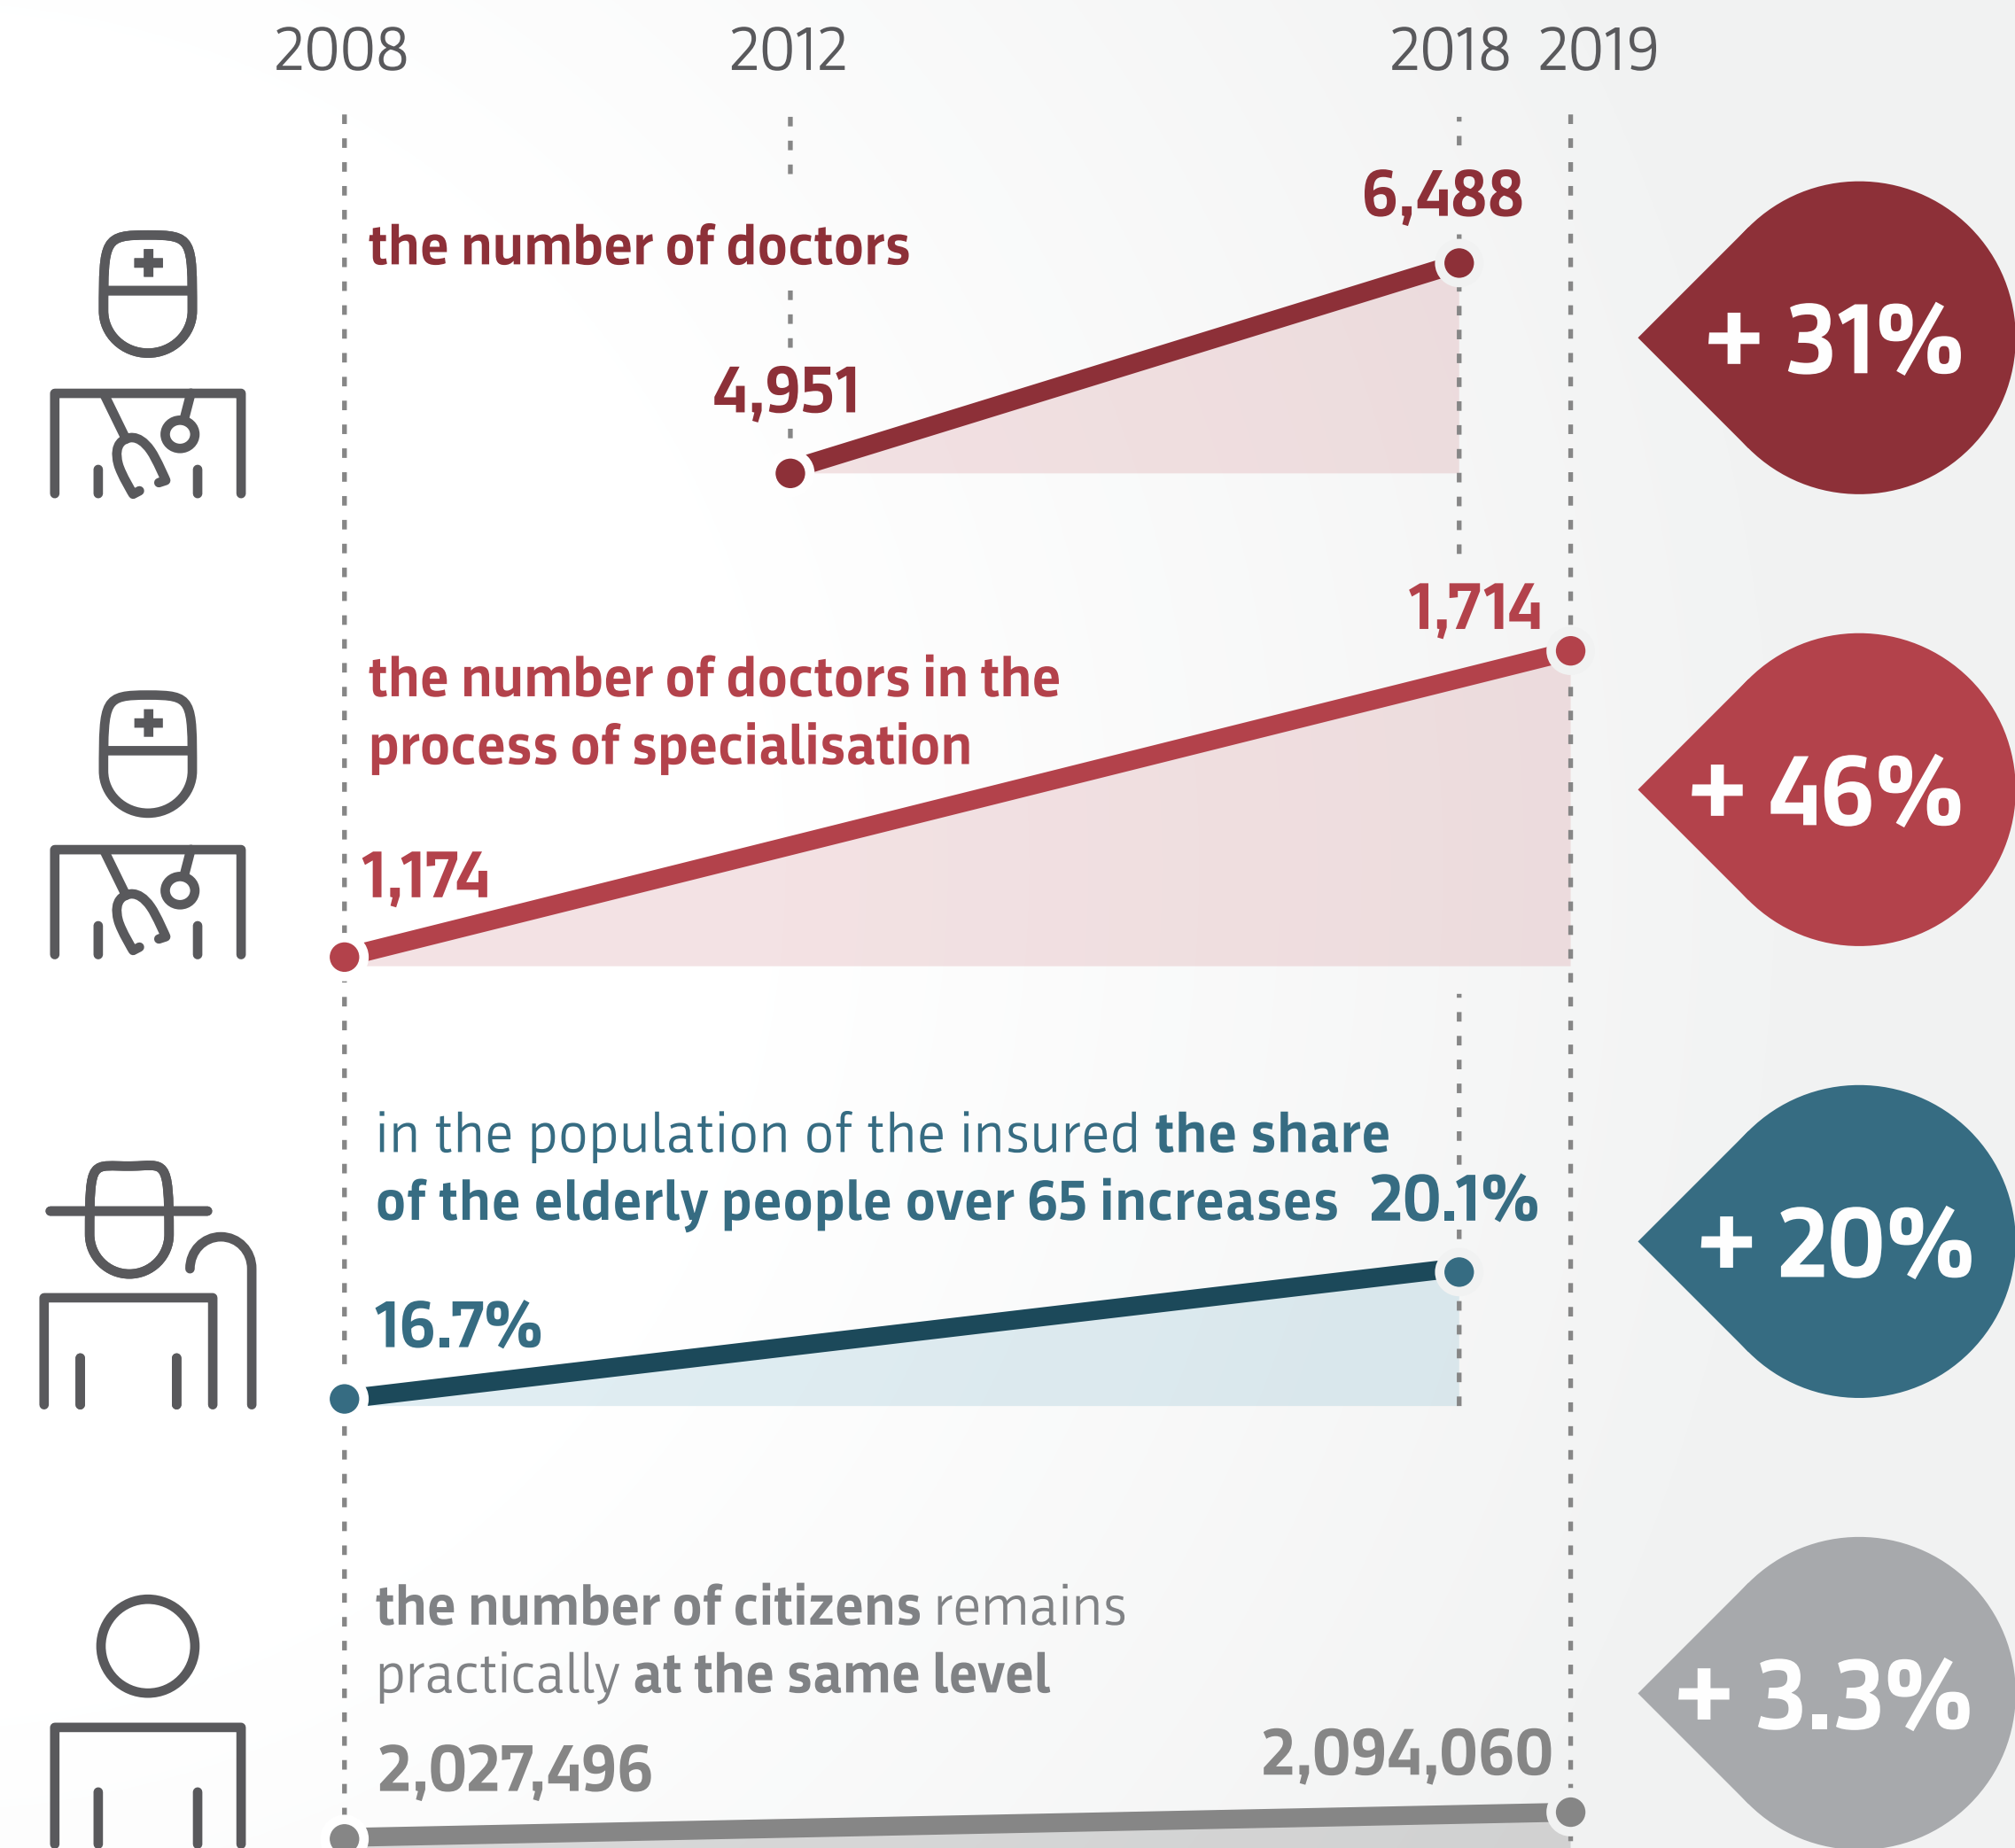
2008 2012 2018 2019

the number of doctors

6,488

4,951

+ 31%

1,714

the number of doctors in the process of specialisation

1,174

+ 46%

in the population of the insured **the share of the elderly people over 65 increases** 20.1%

16.7%

+ 20%

**the number of citizens** remains practically **at the same level**

2,027,496

2,094,060

+ 3.3%